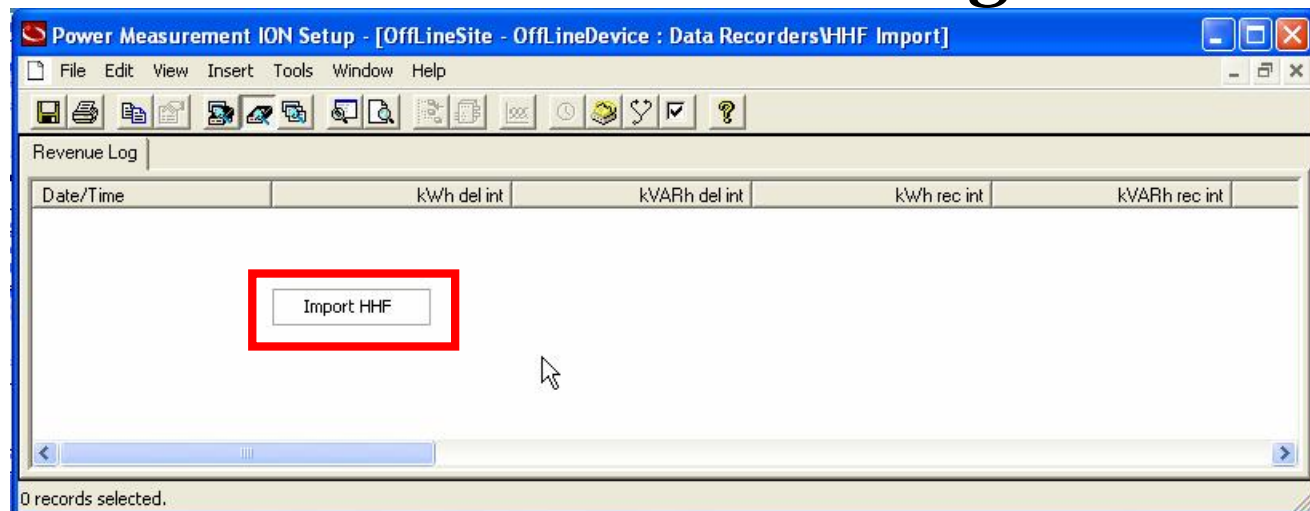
Power Measurement ION Setup - [OffLineSite - OffLineDevice : Data Recorders\HHF Import]

File Edit View Insert Tools Window Help

Revenue Log

| Date/Time | kWh del int | kVARh del int | kWh rec int | kVARh rec int |
|---|---|---|---|---|

Import HHF

0 records selected.